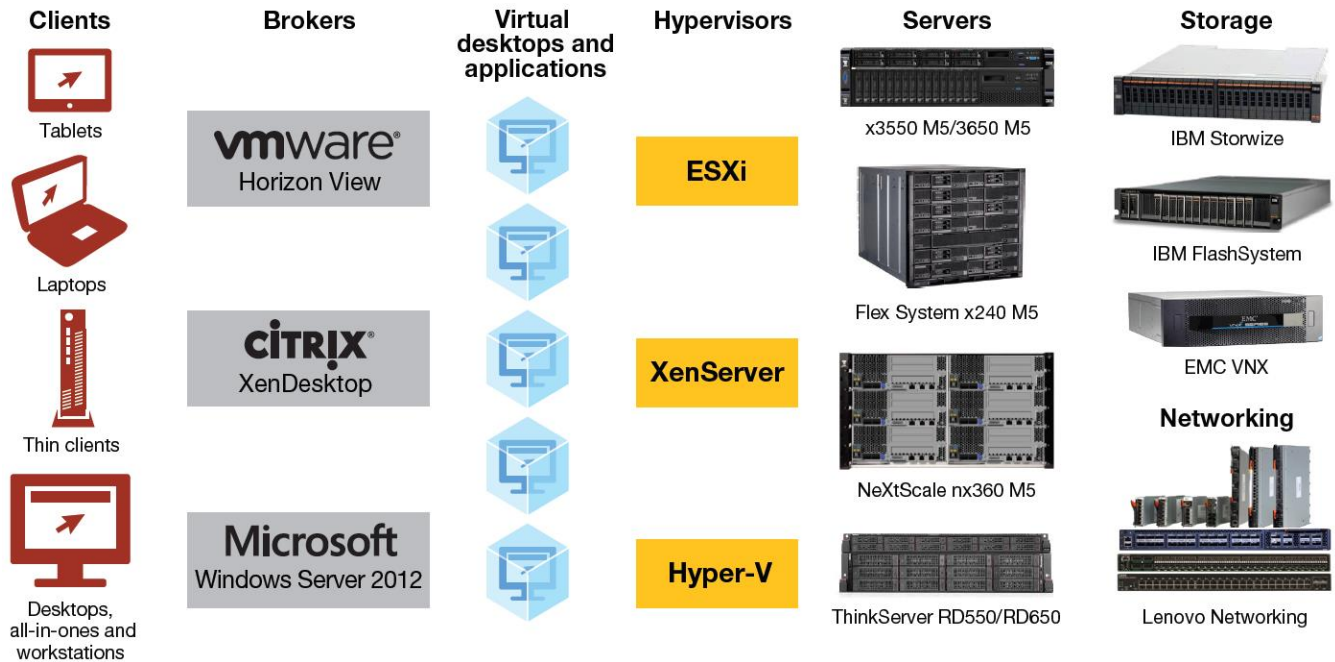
Clients

Tablets

Laptops

Thin clients

Desktops, all-in-ones and workstations

Brokers

vmware®
Horizon View

CITRIX®
XenDesktop

Microsoft
Windows Server 2012

Virtual desktops and applications

Hypervisors

ESXi

XenServer

Hyper-V

Servers

x3550 M5/3650 M5

Flex System x240 M5

NeXtScale nx360 M5

ThinkServer RD550/RD650

Storage

IBM Storwize

IBM FlashSystem

EMC VNX

Networking

Lenovo Networking